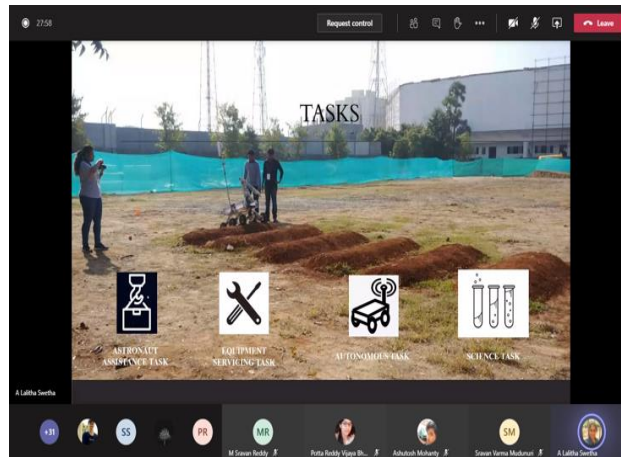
27:58

Request control

Leave

TASKS

ASTRONAUT ASSISTANCE TASK

EQUIPMENT SERVICING TASK

AUTONOMOUS TASK

SCIENCE TASK

A Lalitha Swetha

+31

SS

PR

MR

M Sravan Reddy

Potta Reddy Vijaya Bh...

Ashutosh Mohanty

SM

Sravan Varma Mudunuri

A Lalitha Swetha